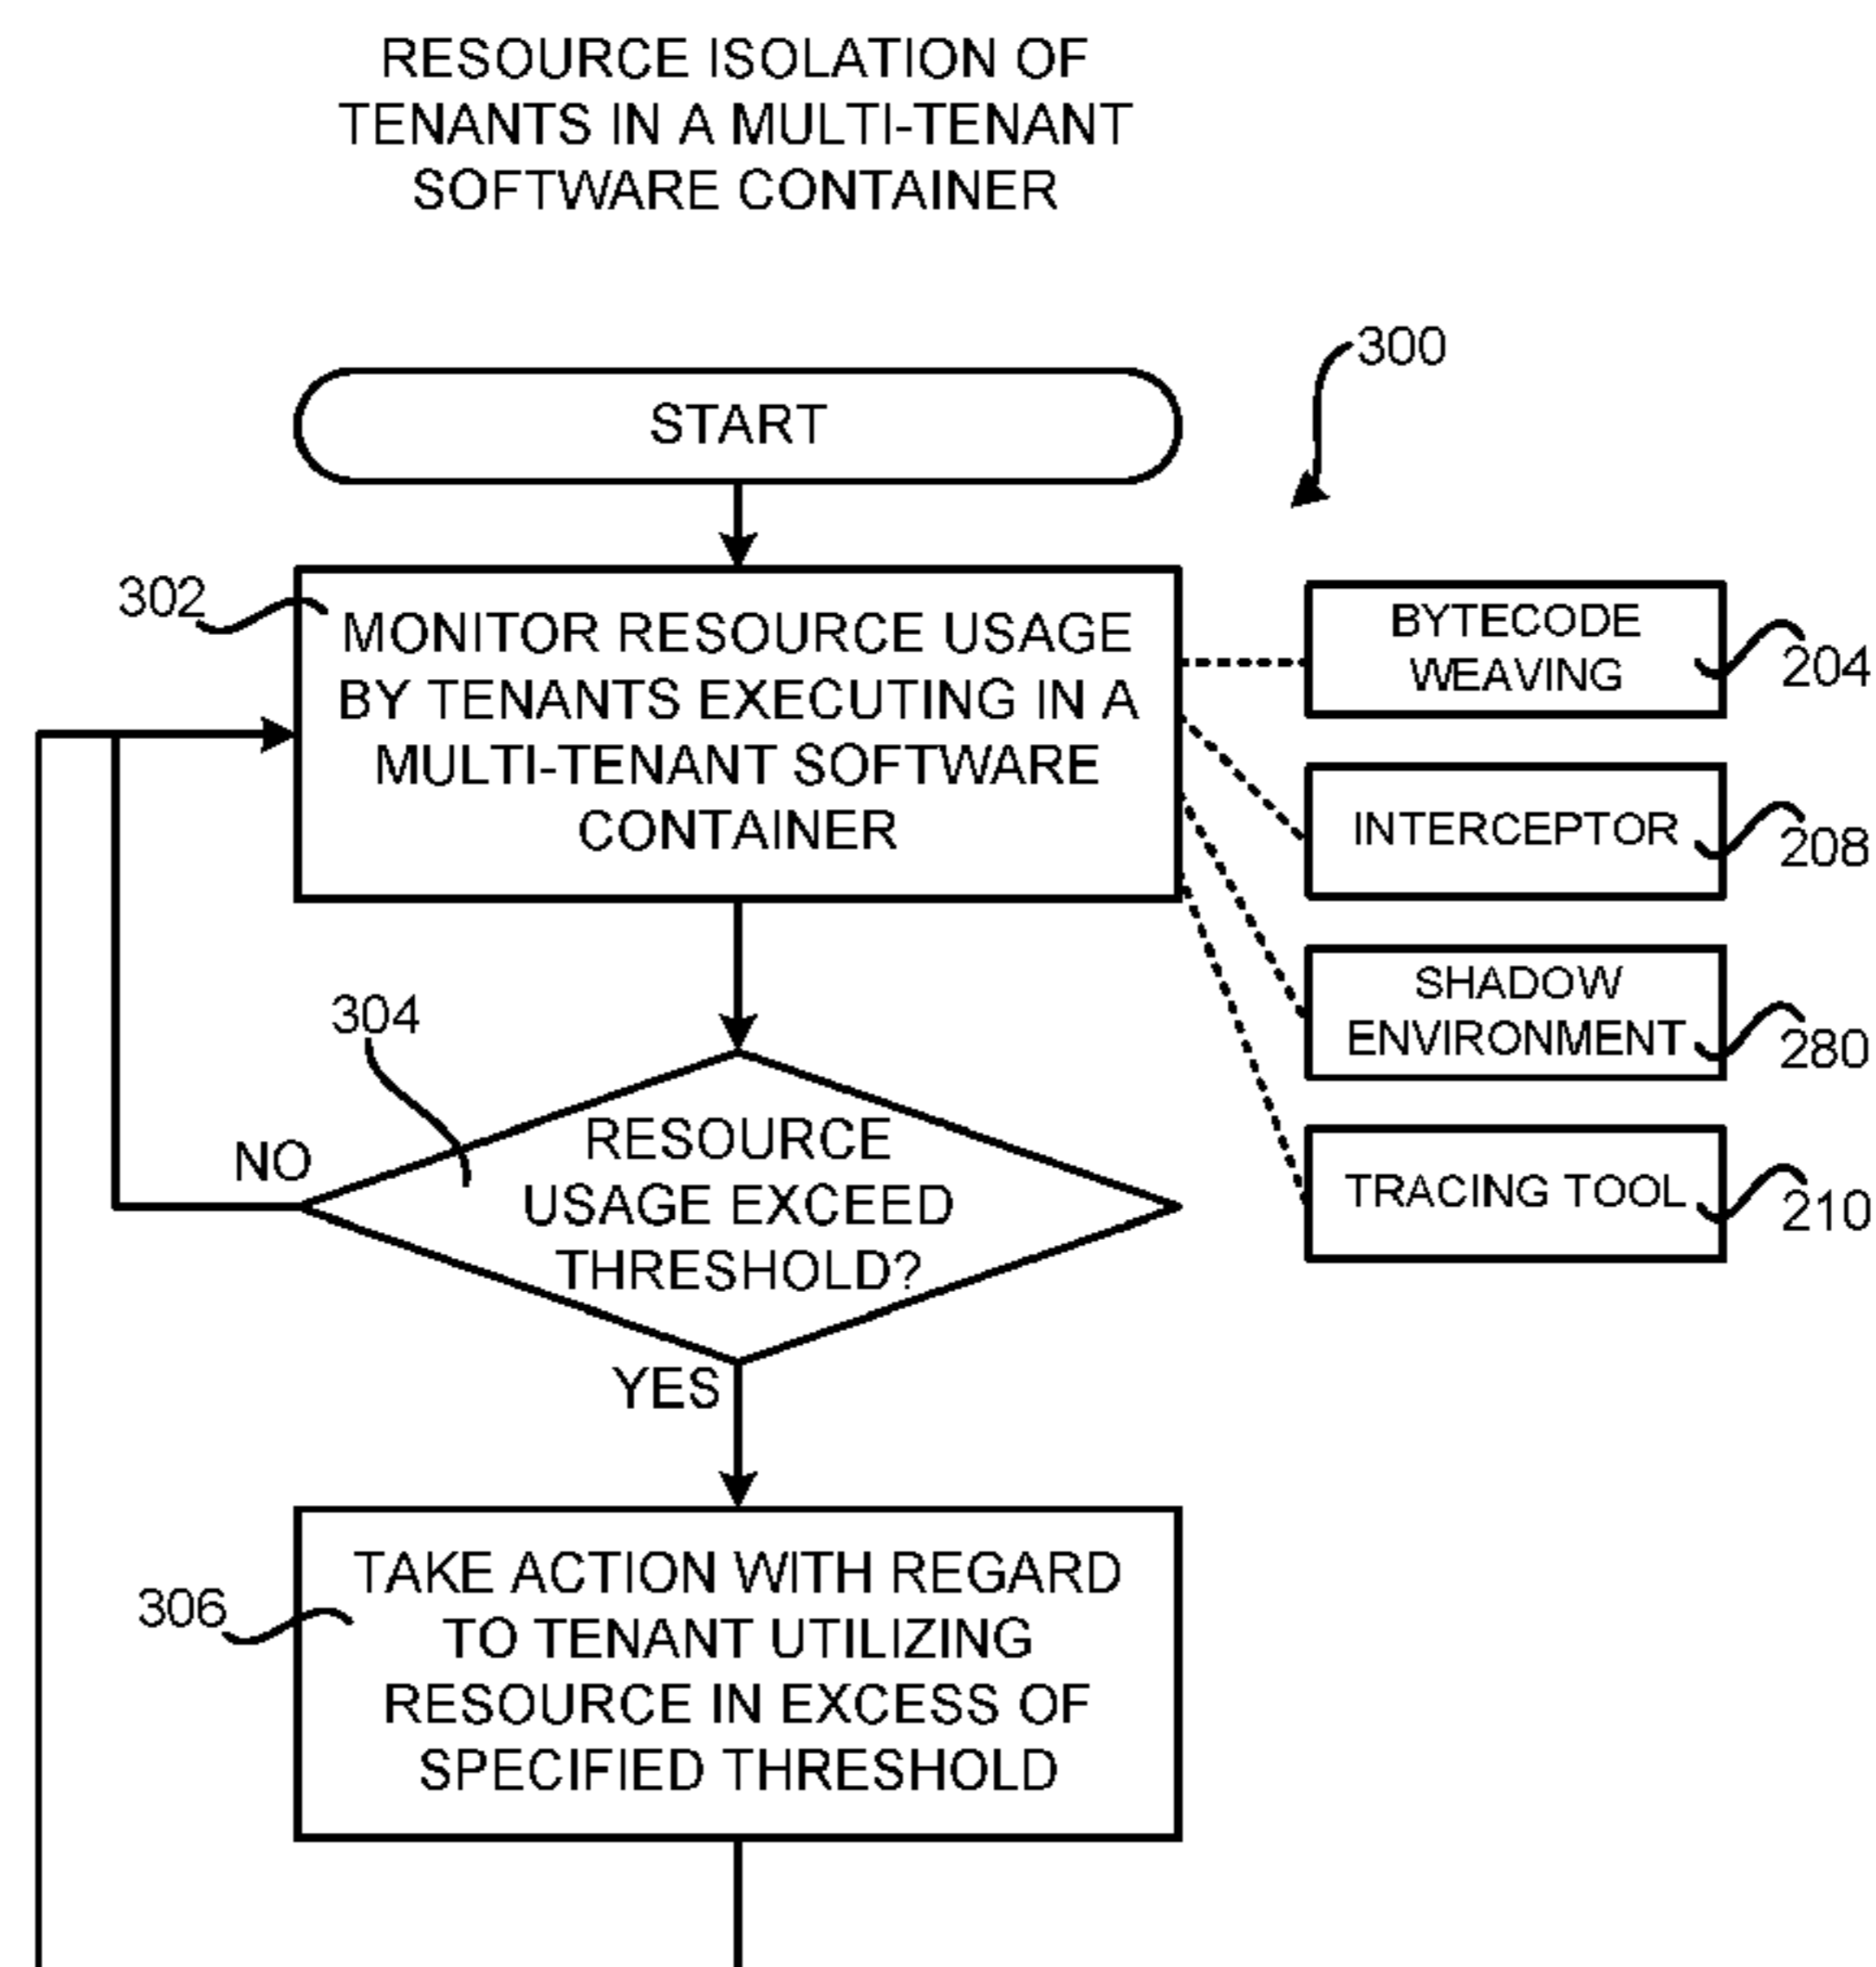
RESOURCE ISOLATION OF TENANTS IN A MULTI-TENANT SOFTWARE CONTAINER

300

START

302

MONITOR RESOURCE USAGE BY TENANTS EXECUTING IN A MULTI-TENANT SOFTWARE CONTAINER

BYTECODE WEAVING

204

INTERCEPTOR

208

SHADOW ENVIRONMENT

280

TRACING TOOL

210

304

NO

RESOURCE USAGE EXCEED THRESHOLD?

YES

306

TAKE ACTION WITH REGARD TO TENANT UTILIZING RESOURCE IN EXCESS OF SPECIFIED THRESHOLD